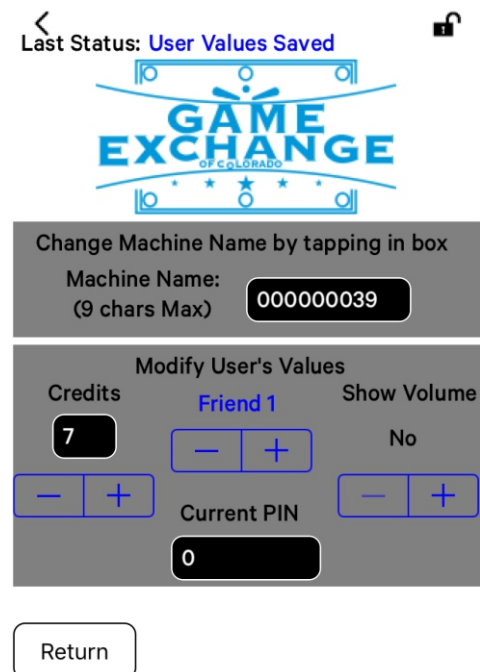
<

Last Status: User Values Saved

GAME EXCHANGE OF COLORADO

Change Machine Name by tapping in box

Machine Name: (9 chars Max)

000000039

Modify User's Values

Credits

7

− +

Friend 1

− +

Current PIN

0

Show Volume

No

− +

Return